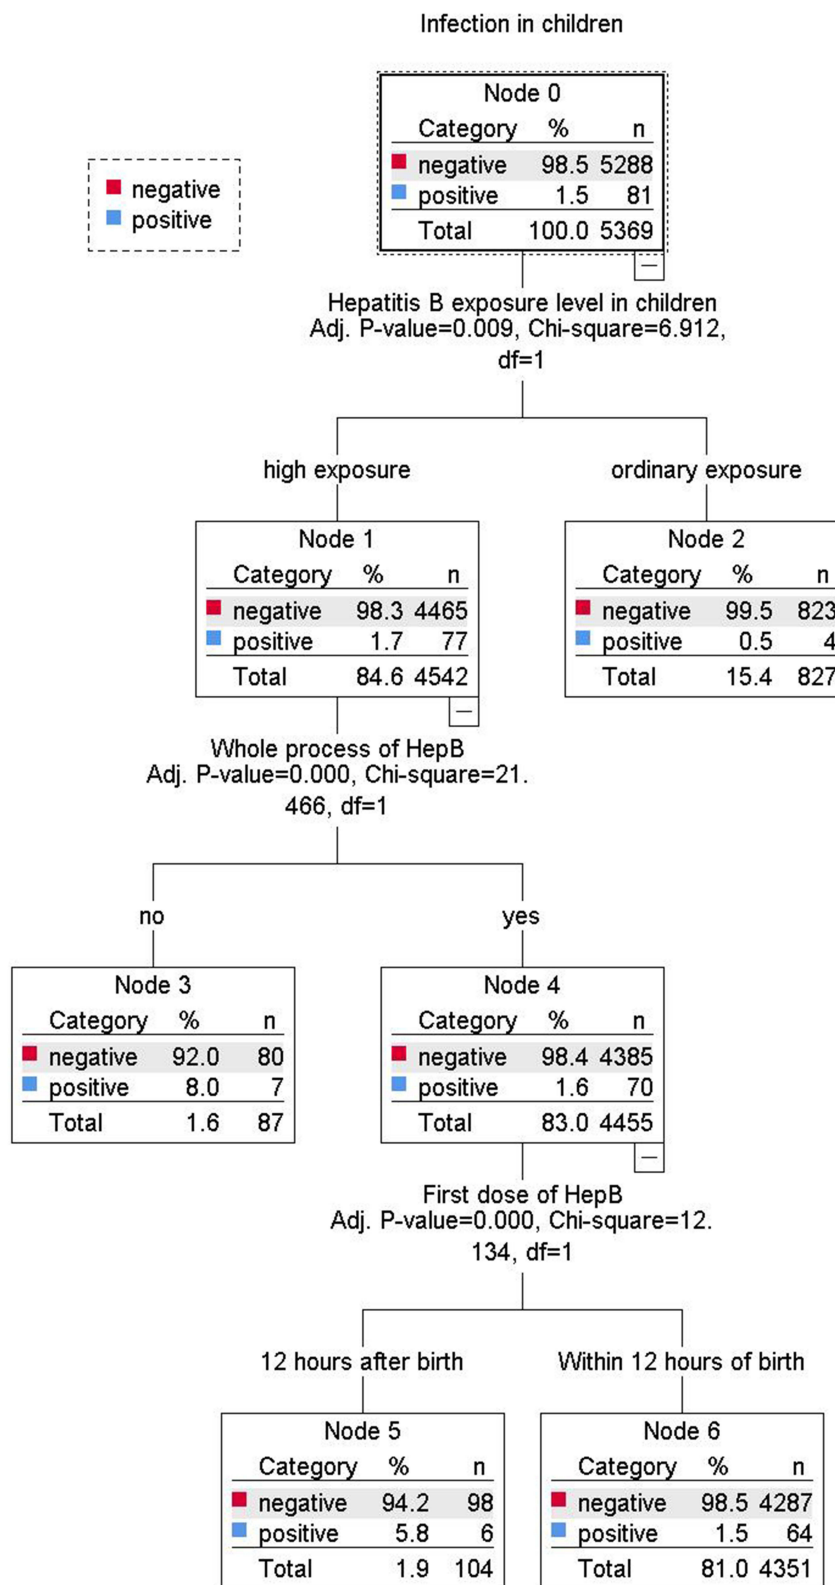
Infection in children

negative
positive

Node 0

| Category | % | n |
|---|---|---|
| negative | 98.5 | 5288 |
| positive | 1.5 | 81 |
| Total | 100.0 | 5369 |

Hepatitis B exposure level in children
Adj. P-value=0.009, Chi-square=6.912, df=1

high exposure

ordinary exposure

Node 1

| Category | % | n |
|---|---|---|
| negative | 98.3 | 4465 |
| positive | 1.7 | 77 |
| Total | 84.6 | 4542 |

Node 2

| Category | % | n |
|---|---|---|
| negative | 99.5 | 823 |
| positive | 0.5 | 4 |
| Total | 15.4 | 827 |

Whole process of HepB
Adj. P-value=0.000, Chi-square=21.466, df=1

no

yes

Node 3

| Category | % | n |
|---|---|---|
| negative | 92.0 | 80 |
| positive | 8.0 | 7 |
| Total | 1.6 | 87 |

Node 4

| Category | % | n |
|---|---|---|
| negative | 98.4 | 4385 |
| positive | 1.6 | 70 |
| Total | 83.0 | 4455 |

First dose of HepB
Adj. P-value=0.000, Chi-square=12.134, df=1

12 hours after birth

Within 12 hours of birth

Node 5

| Category | % | n |
|---|---|---|
| negative | 94.2 | 98 |
| positive | 5.8 | 6 |
| Total | 1.9 | 104 |

Node 6

| Category | % | n |
|---|---|---|
| negative | 98.5 | 4287 |
| positive | 1.5 | 64 |
| Total | 81.0 | 4351 |